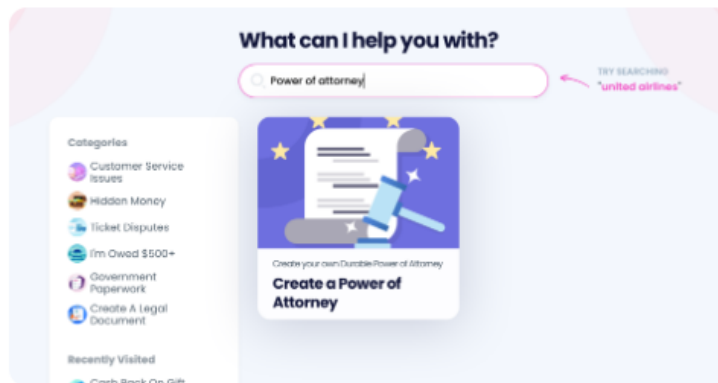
What can I help you with?

Power of attorney

TRY SEARCHING
"united airlines"

Categories

Customer Service Issues

Hidden Money

Ticket Disputes

I'm Owed $500+

Government Paperwork

Create A Legal Document

Recently Visited

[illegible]

Create your own Durable Power of Attorney

Create a Power of Attorney